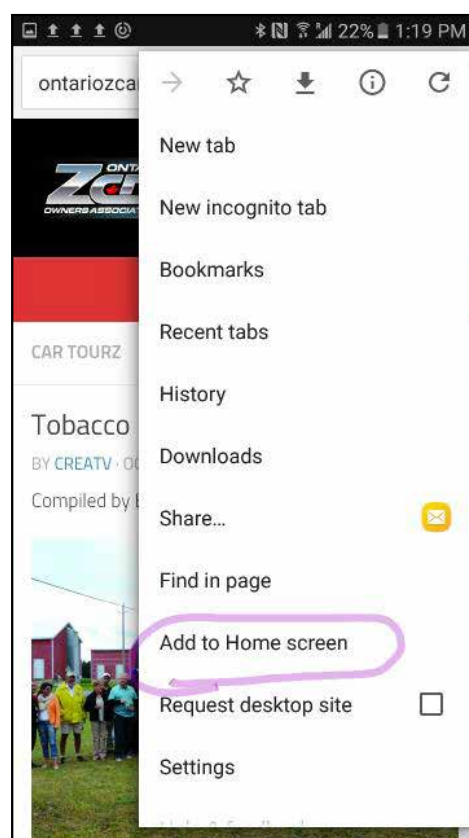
22% 1:19 PM

ontariozca

ONTA
OWNERS ASSOCIA

CAR TOURZ

Tobacco

BY CREATV · O

Compiled by

New tab

New incognito tab

Bookmarks

Recent tabs

History

Downloads

Share...

Find in page

Add to Home screen

Request desktop site

Settings

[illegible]